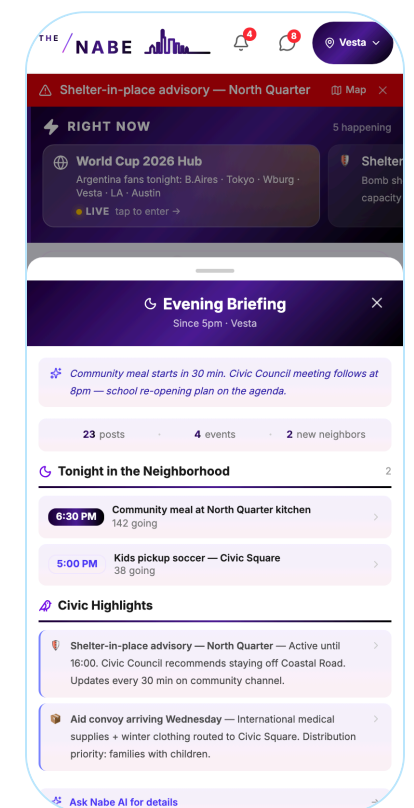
THE NABE

4

8

Vesta

Shelter-in-place advisory — North Quarter

Map

RIGHT NOW

5 happening

World Cup 2026 Hub

Argentina fans tonight: B.Aires · Tokyo · Wburg · Vesta · LA · Austin

LIVE tap to enter →

Shelter

Bomb sh

capacity

Evening Briefing

Since 5pm · Vesta

Community meal starts in 30 min. Civic Council meeting follows at 8pm — school re-opening plan on the agenda.

23 posts · 4 events · 2 new neighbors

Tonight in the Neighborhood

2

6:30 PM Community meal at North Quarter kitchen

142 going

5:00 PM Kids pickup soccer — Civic Square

38 going

Civic Highlights

Shelter-in-place advisory — North Quarter — Active until 16:00. Civic Council recommends staying off Coastal Road. Updates every 30 min on community channel.

Aid convoy arriving Wednesday — International medical supplies + winter clothing routed to Civic Square. Distribution priority: families with children.

Ask Nabe AI for details